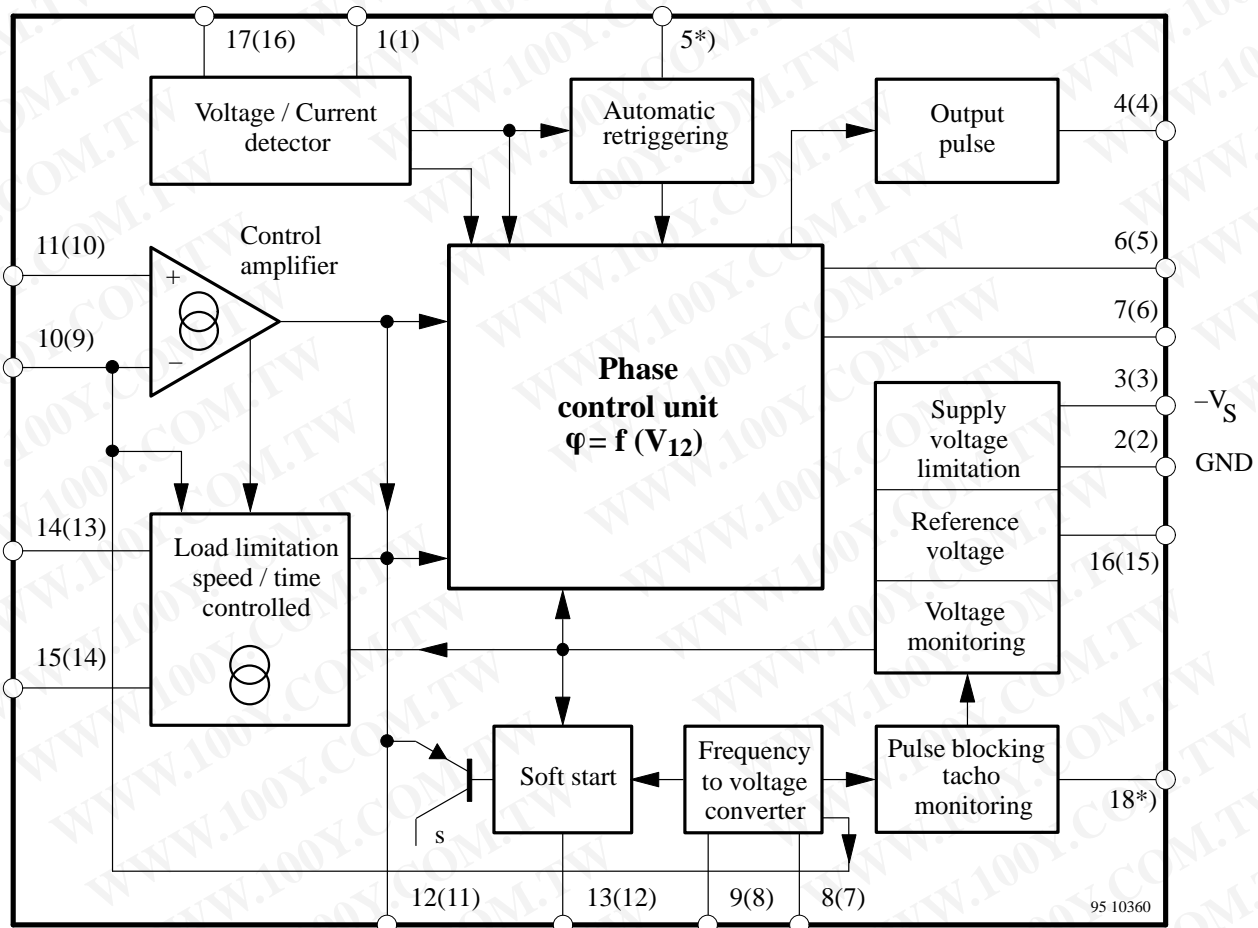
17(16)
1(1)
5*)
Voltage / Current detector
Automatic retriggering
Output pulse
4(4)
11(10)
Control amplifier
+
−
10(9)
6(5)
7(6)
Phase control unit
$\varphi = f\ (V_{12})$
3(3)
$-V_S$
Supply voltage limitation
2(2)
GND
Reference voltage
16(15)
14(13)
Load limitation speed / time controlled
15(14)
Voltage monitoring
Soft start
Frequency to voltage converter
Pulse blocking tacho monitoring
18*)
S
12(11)
13(12)
9(8)
8(7)
95 10360
WWW.100Y.COM.TW